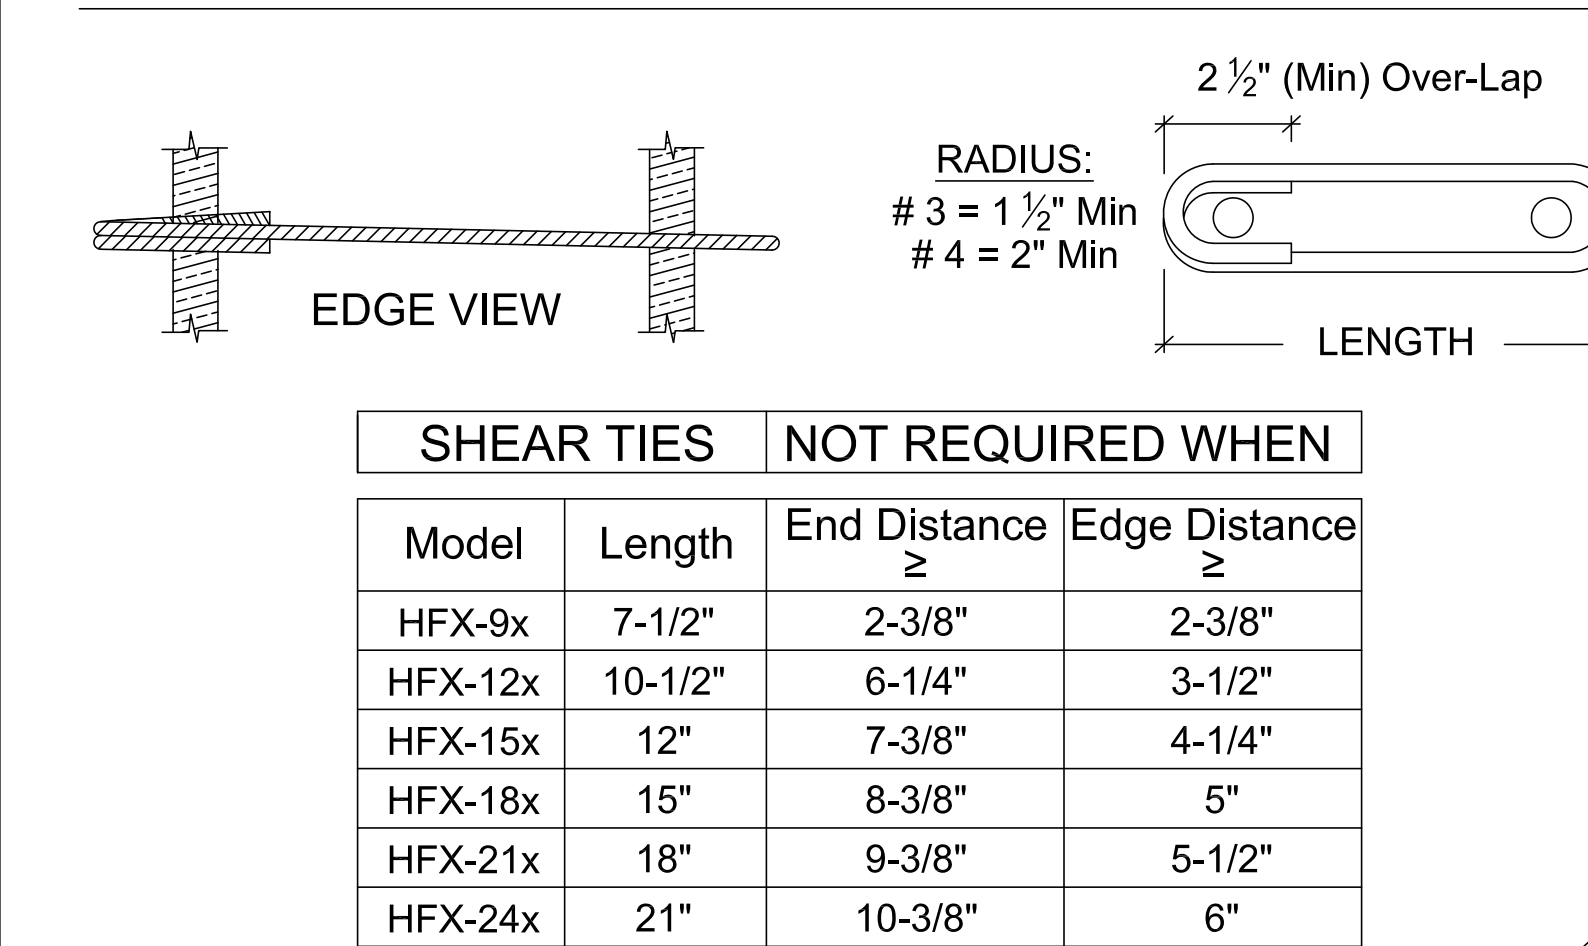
$2\frac{1}{2}$" (Min) Over-Lap

RADIUS:
# 3 = $1\frac{1}{2}$" Min
# 4 = 2" Min

EDGE VIEW

LENGTH

| SHEAR TIES | NOT REQUIRED WHEN |
|---|---|

| Model | Length | End Distance ≥ | Edge Distance ≥ |
|---|---|---|---|
| HFX-9x | 7-1/2" | 2-3/8" | 2-3/8" |
| HFX-12x | 10-1/2" | 6-1/4" | 3-1/2" |
| HFX-15x | 12" | 7-3/8" | 4-1/4" |
| HFX-18x | 15" | 8-3/8" | 5" |
| HFX-21x | 18" | 9-3/8" | 5-1/2" |
| HFX-24x | 21" | 10-3/8" | 6" |